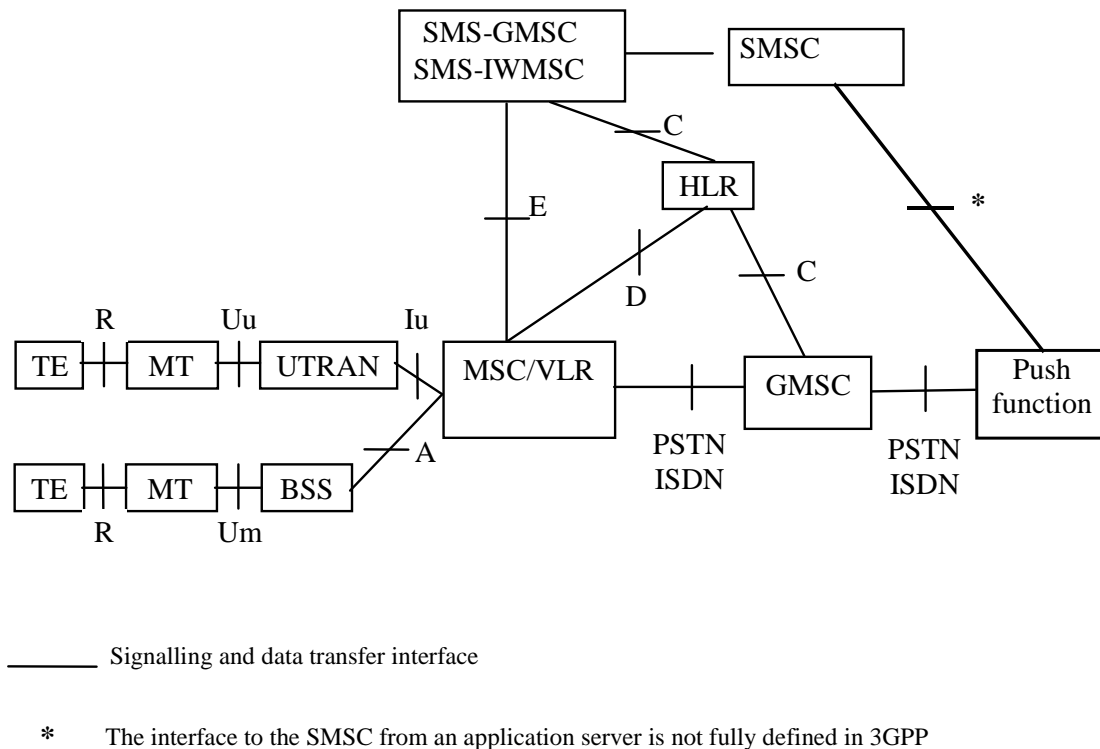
SMS-GMSC
SMS-IWMSC

SMSC

C

HLR

E

*

C

D

R

Uu

Iu

TE

MT

UTRAN

MSC/VLR

GMSC

Push function

A

PSTN
ISDN

PSTN
ISDN

TE

MT

BSS

R

Um

Signalling and data transfer interface

* The interface to the SMSC from an application server is not fully defined in 3GPP